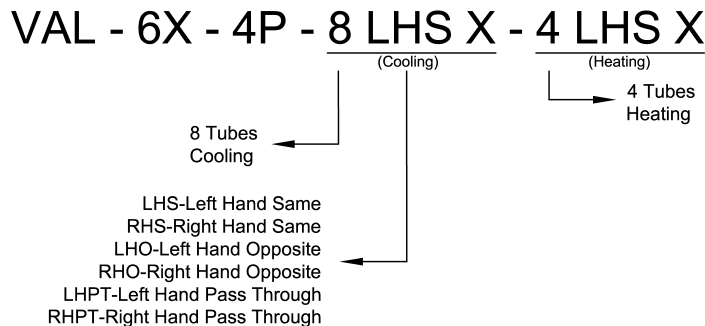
VAL - 6X - 4P - 8 LHS X - 4 LHS X

(Cooling)

(Heating)

4 Tubes
Heating

8 Tubes
Cooling

LHS-Left Hand Same
RHS-Right Hand Same
LHO-Left Hand Opposite
RHO-Right Hand Opposite
LHPT-Left Hand Pass Through
RHPT-Right Hand Pass Through